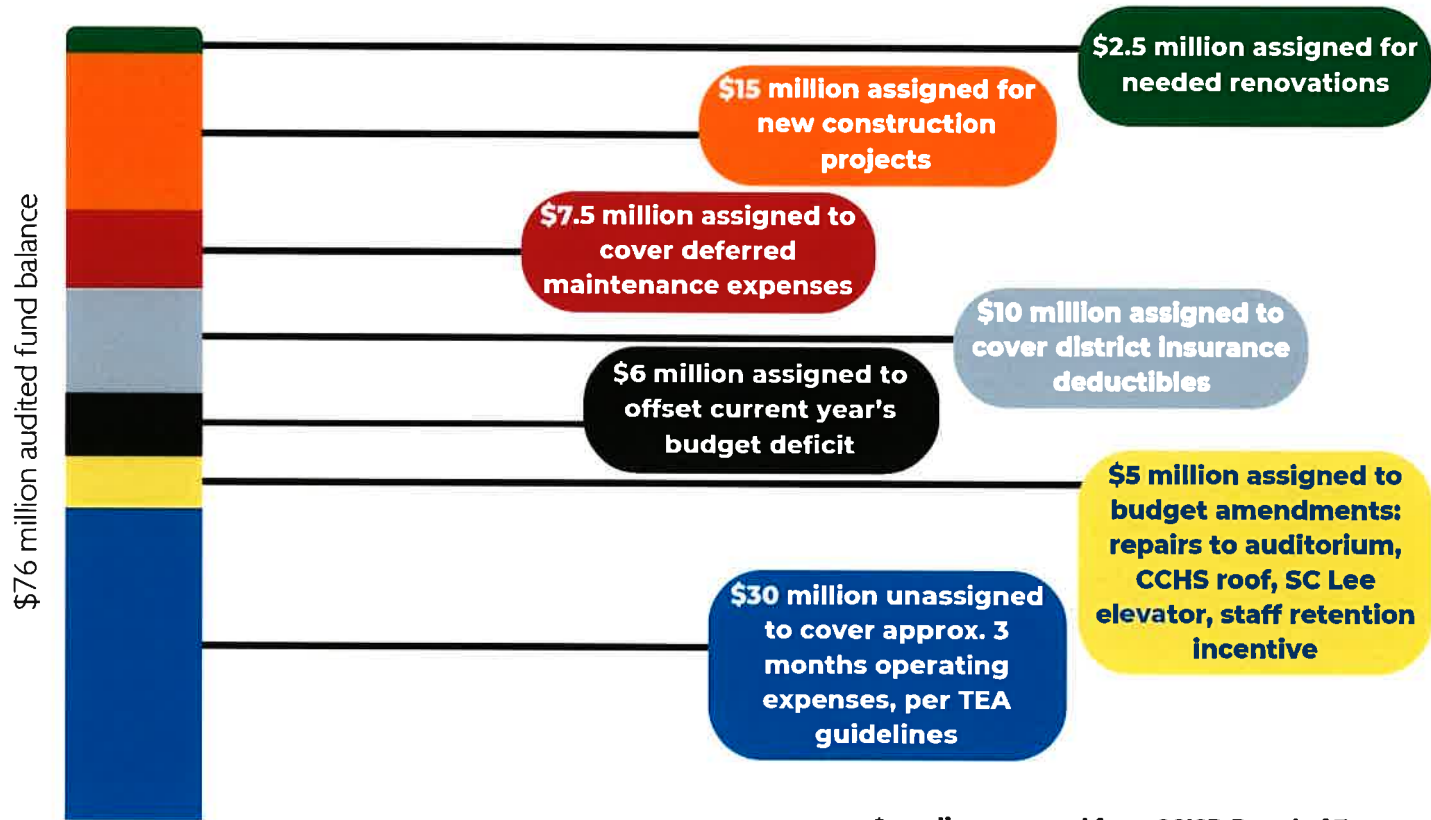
$76 million audited fund balance

$2.5 million assigned for needed renovations

$15 million assigned for new construction projects

$7.5 million assigned to cover deferred maintenance expenses

$10 million assigned to cover district insurance deductibles

$6 million assigned to offset current year's budget deficit

$5 million assigned to budget amendments: repairs to auditorium, CCHS roof, SC Lee elevator, staff retention incentive

$30 million unassigned to cover approx. 3 months operating expenses, per TEA guidelines

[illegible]